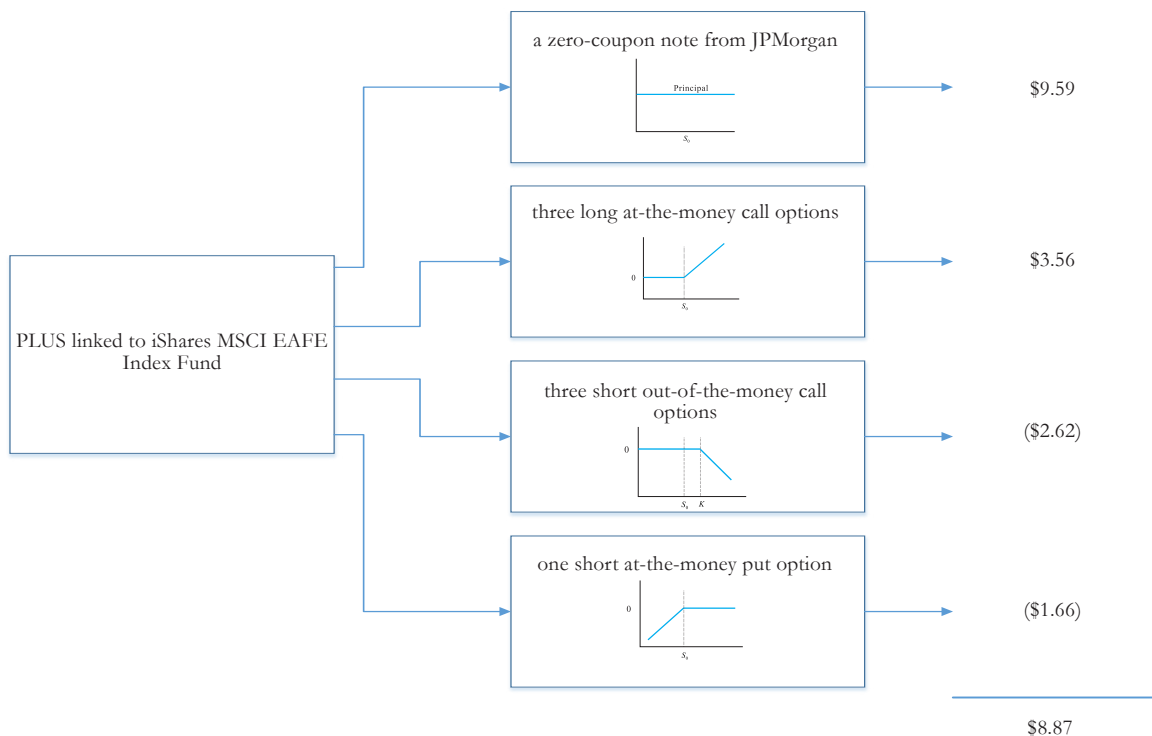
PLUS linked to iShares MSCI EAFE Index Fund

a zero-coupon note from JPMorgan

Principal

$S_0$

$9.59

three long at-the-money call options

0

$S_0$

$3.56

three short out-of-the-money call options

0

$S_0$ $K$

($2.62)

one short at-the-money put option

0

$S_0$

($1.66)

$8.87